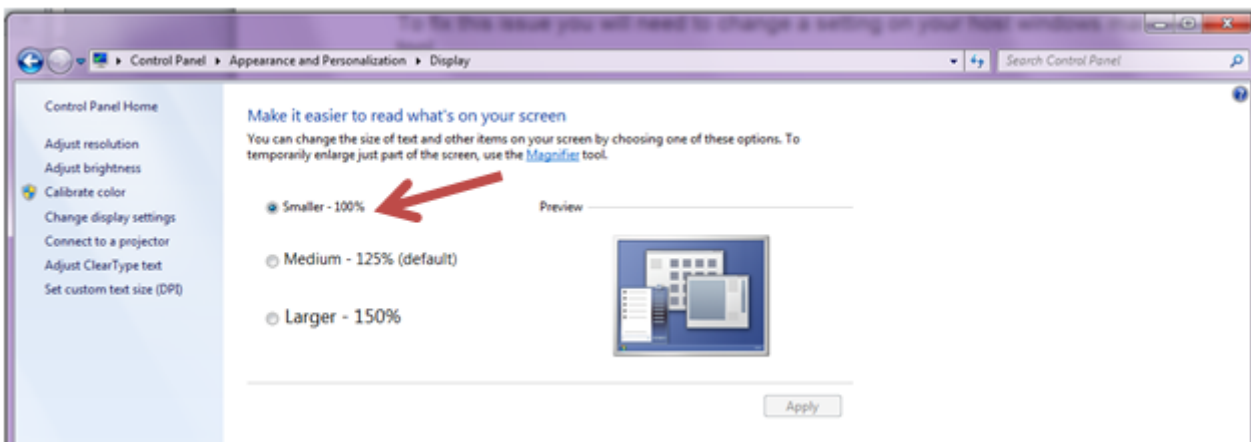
To fix this issue you will need to change a setting on your host windows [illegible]

Control Panel ▸ Appearance and Personalization ▸ Display

Search Control Panel

Control Panel Home

Adjust resolution

Adjust brightness

Calibrate color

Change display settings

Connect to a projector

Adjust ClearType text

Set custom text size (DPI)

Make it easier to read what's on your screen

You can change the size of text and other items on your screen by choosing one of these options. To temporarily enlarge just part of the screen, use the Magnifier tool.

Smaller - 100%

Preview

Medium - 125% (default)

Larger - 150%

Apply